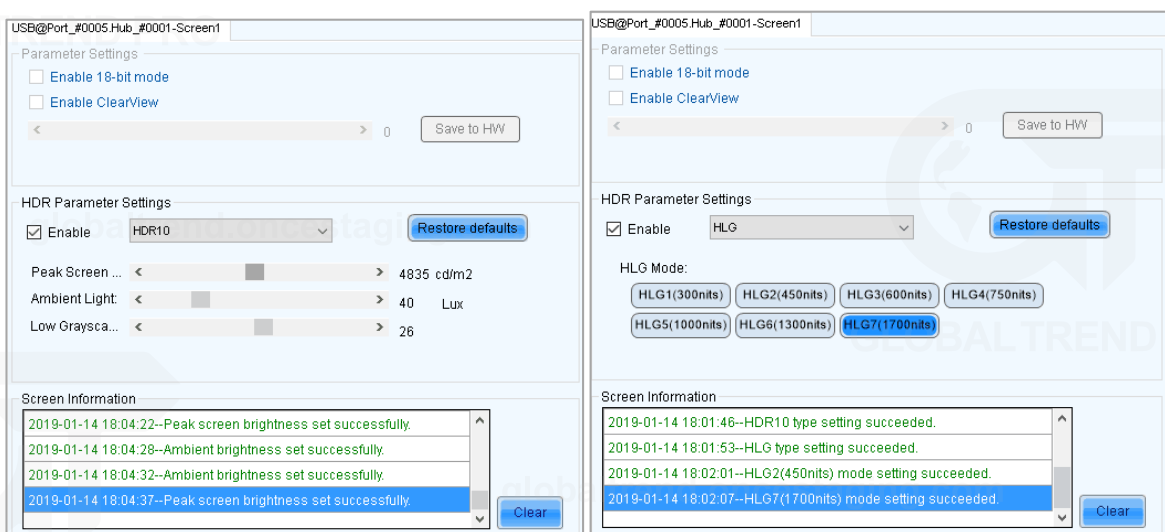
USB@Port_#0005.Hub_#0001-Screen1

Parameter Settings

Enable 18-bit mode

Enable ClearView

0

Save to HW

HDR Parameter Settings

Enable

HDR10

Restore defaults

Peak Screen ...

4835 cd/m2

Ambient Light:

40

Lux

Low Graysca...

26

Screen Information

2019-01-14 18:04:22--Peak screen brightness set successfully.

2019-01-14 18:04:28--Ambient brightness set successfully.

2019-01-14 18:04:32--Ambient brightness set successfully.

2019-01-14 18:04:37--Peak screen brightness set successfully.

Clear

USB@Port_#0005.Hub_#0001-Screen1

Parameter Settings

Enable 18-bit mode

Enable ClearView

0

Save to HW

HDR Parameter Settings

Enable

HLG

Restore defaults

HLG Mode:

HLG1(300nits)

HLG2(450nits)

HLG3(600nits)

HLG4(750nits)

HLG5(1000nits)

HLG6(1300nits)

HLG7(1700nits)

GLOBAL TREND

Screen Information

2019-01-14 18:01:46--HDR10 type setting succeeded.

2019-01-14 18:01:53--HLG type setting succeeded.

2019-01-14 18:02:01--HLG2(450nits) mode setting succeeded.

2019-01-14 18:02:07--HLG7(1700nits) mode setting succeeded.

Clear